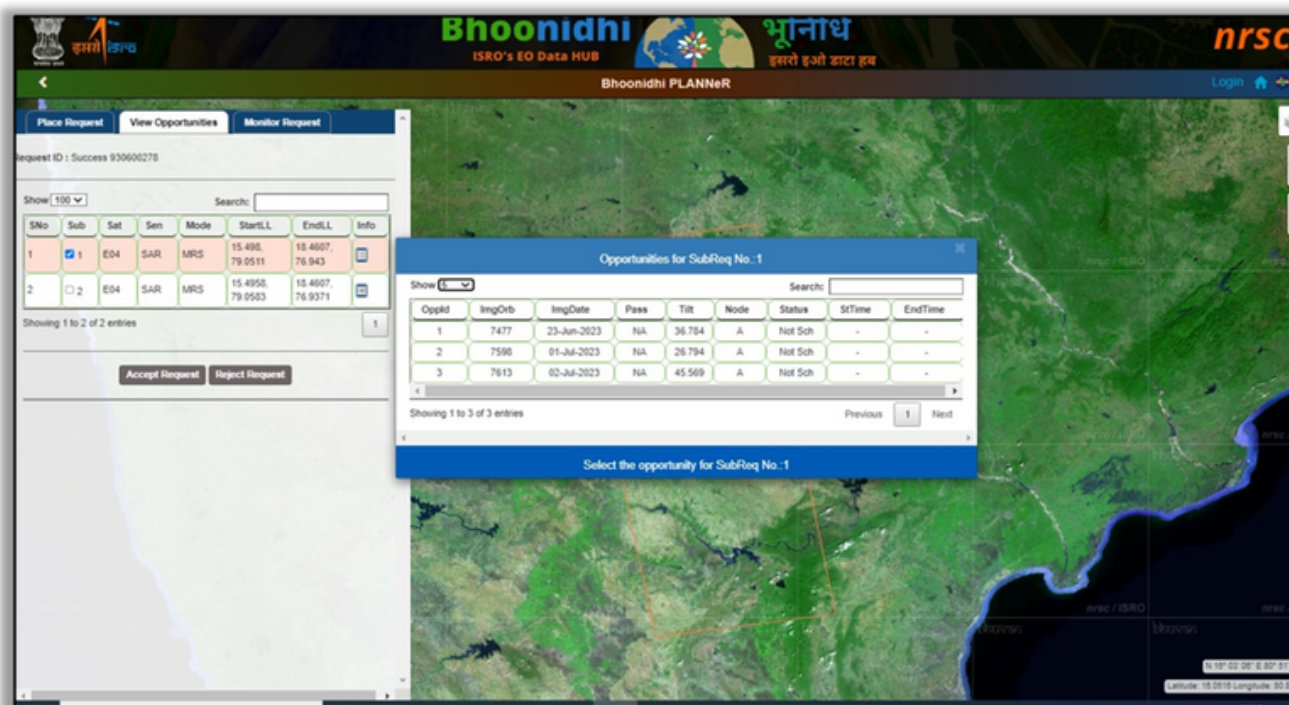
इसरो isro

Bhoonidhi
ISRO's EO Data HUB

भूनिधि
इसरो इओ डाटा हब

nrsc

Bhoonidhi PLANNeR

Login

Place Request | View Opportunities | Monitor Request

Request ID : Success 930600278

Show 100

Search:

| SNo | Sub | Sat | Sen | Mode | StartLL | EndLL | Info |
|---|---|---|---|---|---|---|---|
| 1 | 1 | E04 | SAR | MRS | 15.498, 79.0511 | 18.4607, 76.943 | |
| 2 | 2 | E04 | SAR | MRS | 15.4958, 79.0583 | 18.4607, 76.9371 | |

Showing 1 to 2 of 2 entries

1

Accept Request | Reject Request

Opportunities for SubReq No.:1

Show 5

Search:

| OppId | ImgOrb | ImgDate | Pass | Tilt | Node | Status | StTime | EndTime |
|---|---|---|---|---|---|---|---|---|
| 1 | 7477 | 23-Jun-2023 | NA | 36.784 | A | Not Sch | - | - |
| 2 | 7596 | 01-Jul-2023 | NA | 26.794 | A | Not Sch | - | - |
| 3 | 7613 | 02-Jul-2023 | NA | 45.569 | A | Not Sch | - | - |

Showing 1 to 3 of 3 entries

Previous 1 Next

Select the opportunity for SubReq No.:1

nrsc / ISRO

nrsc / ISRO

भुवन

भुवन

N 18° 03' 08" E 80° 51' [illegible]

Latitude: 18.0518 Longitude: 80.8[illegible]